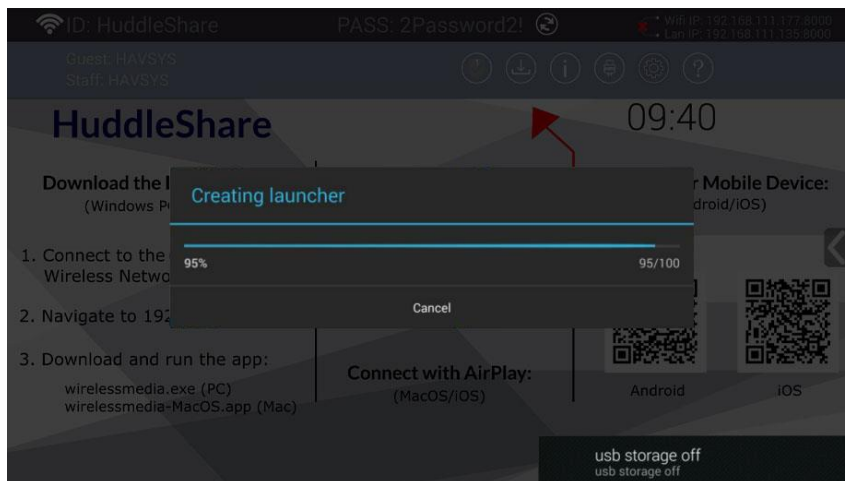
ID: HuddleShare PASS: 2Password2!

Wifi IP: 192.168.111.177:8000
Lan IP: 192.168.111.135:8000

Guest: HAVSYS
Staff: HAVSYS

HuddleShare

09:40

Download the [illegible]
(Windows P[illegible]

1. Connect to the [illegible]
Wireless Netwo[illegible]

2. Navigate to 192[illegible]

3. Download and run the app:
wirelessmedia.exe (PC)
wirelessmedia-MacOS.app (Mac)

Connect with AirPlay:
(MacOS/iOS)

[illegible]r Mobile Device:
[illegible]droid/iOS)

Android

iOS

Creating launcher

95%

95/100

Cancel

usb storage off
usb storage off